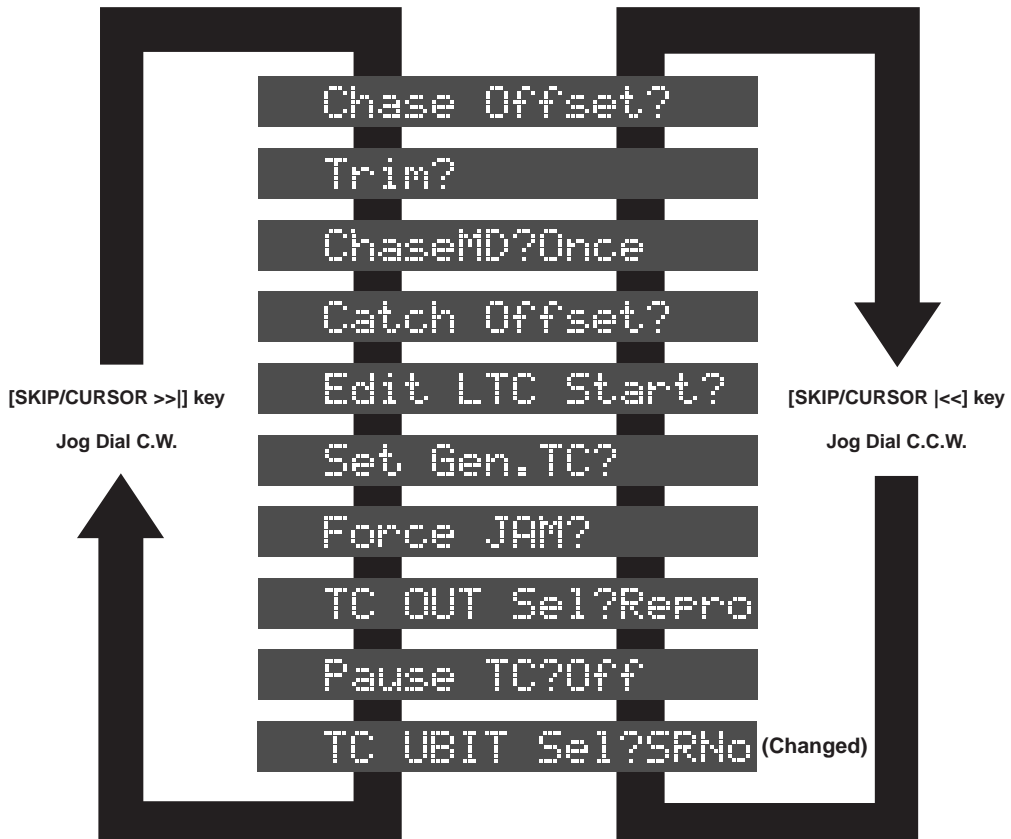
Chase Offset?

Trim?

ChaseMD?Once

Catch Offset?

[SKIP/CURSOR >>|] key

Jog Dial C.W.

Edit LTC Start?

[SKIP/CURSOR |<<] key

Jog Dial C.C.W.

Set Gen.TC?

Force JAM?

TC OUT Sel?Repro

Pause TC?Off

TC UBIT Sel?SRNo (Changed)